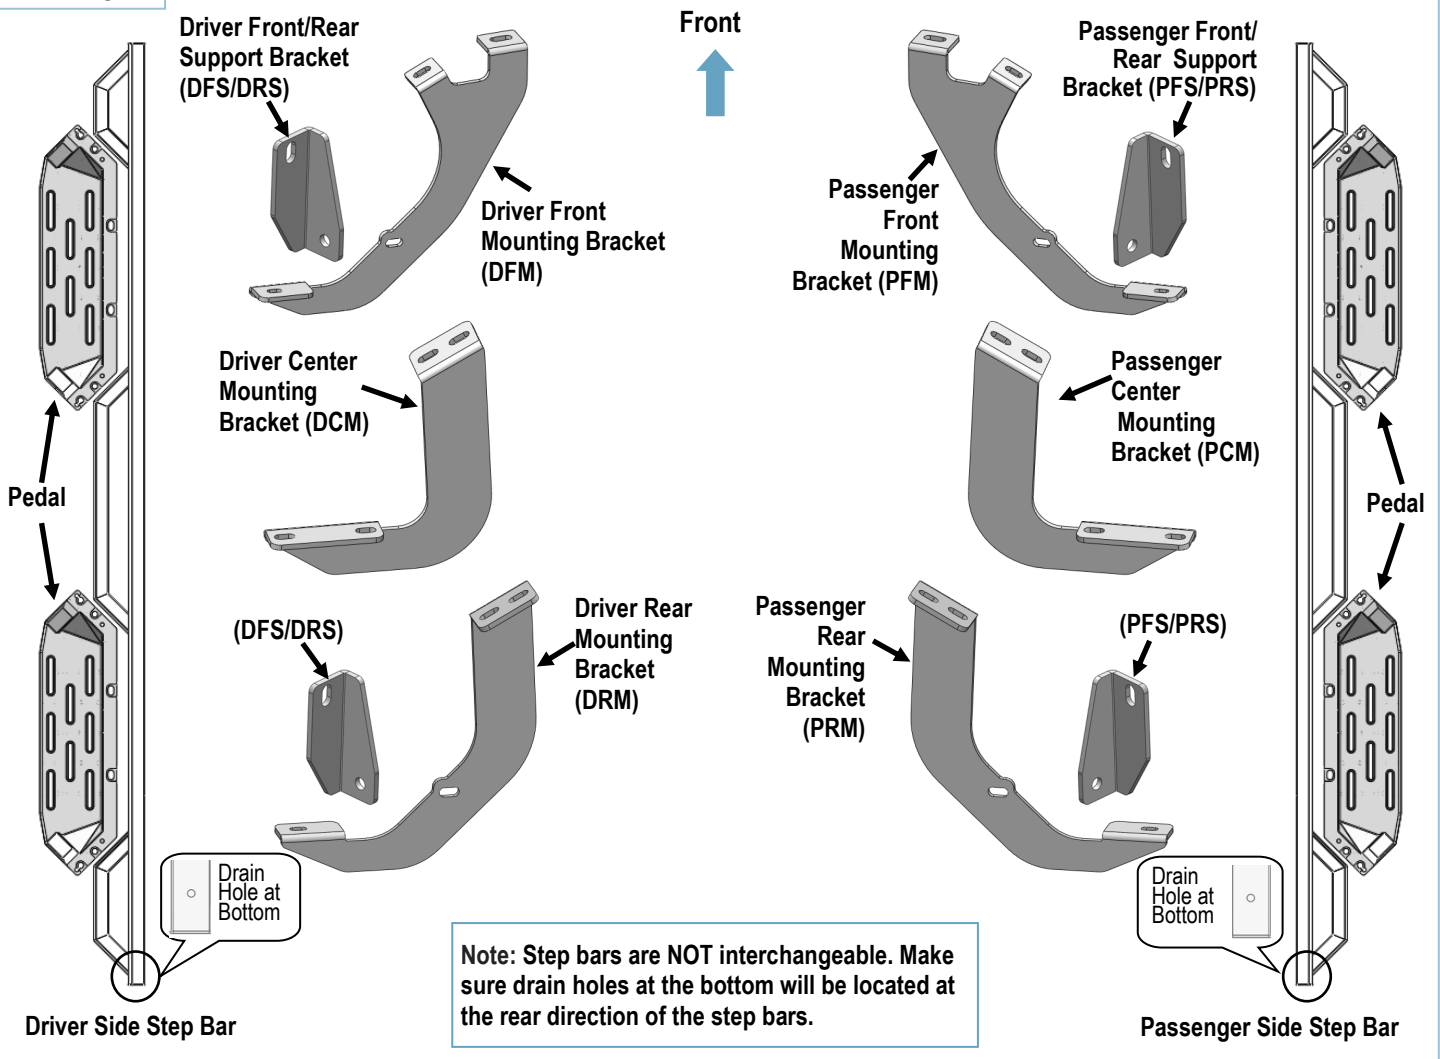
Driver Front/Rear Support Bracket (DFS/DRS)

Front

Passenger Front/ Rear Support Bracket (PFS/PRS)

Driver Front Mounting Bracket (DFM)

Passenger Front Mounting Bracket (PFM)

Driver Center Mounting Bracket (DCM)

Passenger Center Mounting Bracket (PCM)

Pedal

Pedal

(DFS/DRS)

Driver Rear Mounting Bracket (DRM)

Passenger Rear Mounting Bracket (PRM)

(PFS/PRS)

Drain Hole at Bottom

Drain Hole at Bottom

Note: Step bars are NOT interchangeable. Make sure drain holes at the bottom will be located at the rear direction of the step bars.

Driver Side Step Bar

Passenger Side Step Bar